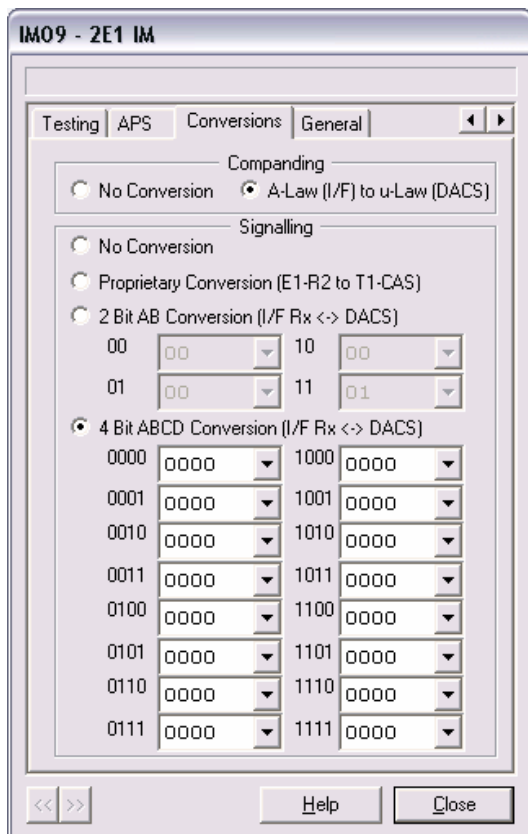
IM09 - 2E1 IM

Testing | APS | Conversions | General

Companding

No Conversion

A-Law (I/F) to u-Law (DACS)

Signalling

No Conversion

Proprietary Conversion (E1-R2 to T1-CAS)

2 Bit AB Conversion (I/F Rx <-> DACS)

| | | | |
|---|---|---|---|
| 00 | 00 | 10 | 00 |
| 01 | 00 | 11 | 01 |

4 Bit ABCD Conversion (I/F Rx <-> DACS)

| | | | |
|---|---|---|---|
| 0000 | 0000 | 1000 | 0000 |
| 0001 | 0000 | 1001 | 0000 |
| 0010 | 0000 | 1010 | 0000 |
| 0011 | 0000 | 1011 | 0000 |
| 0100 | 0000 | 1100 | 0000 |
| 0101 | 0000 | 1101 | 0000 |
| 0110 | 0000 | 1110 | 0000 |
| 0111 | 0000 | 1111 | 0000 |

<< >>

Help

Close